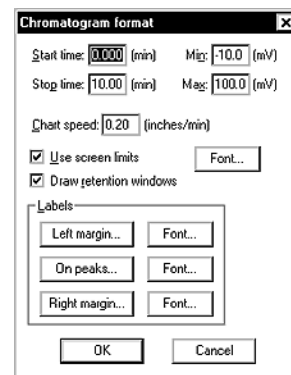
Chromatogram format

Start time: 0.000 (min) Min: -10.0 (mV)

Stop time: 10.00 (min) Max: 100.0 (mV)

Chart speed: 0.20 (inches/min)

☑ Use screen limits

Font...

☑ Draw retention windows

Labels

Left margin... Font...

On peaks... Font...

Right margin... Font...

OK Cancel